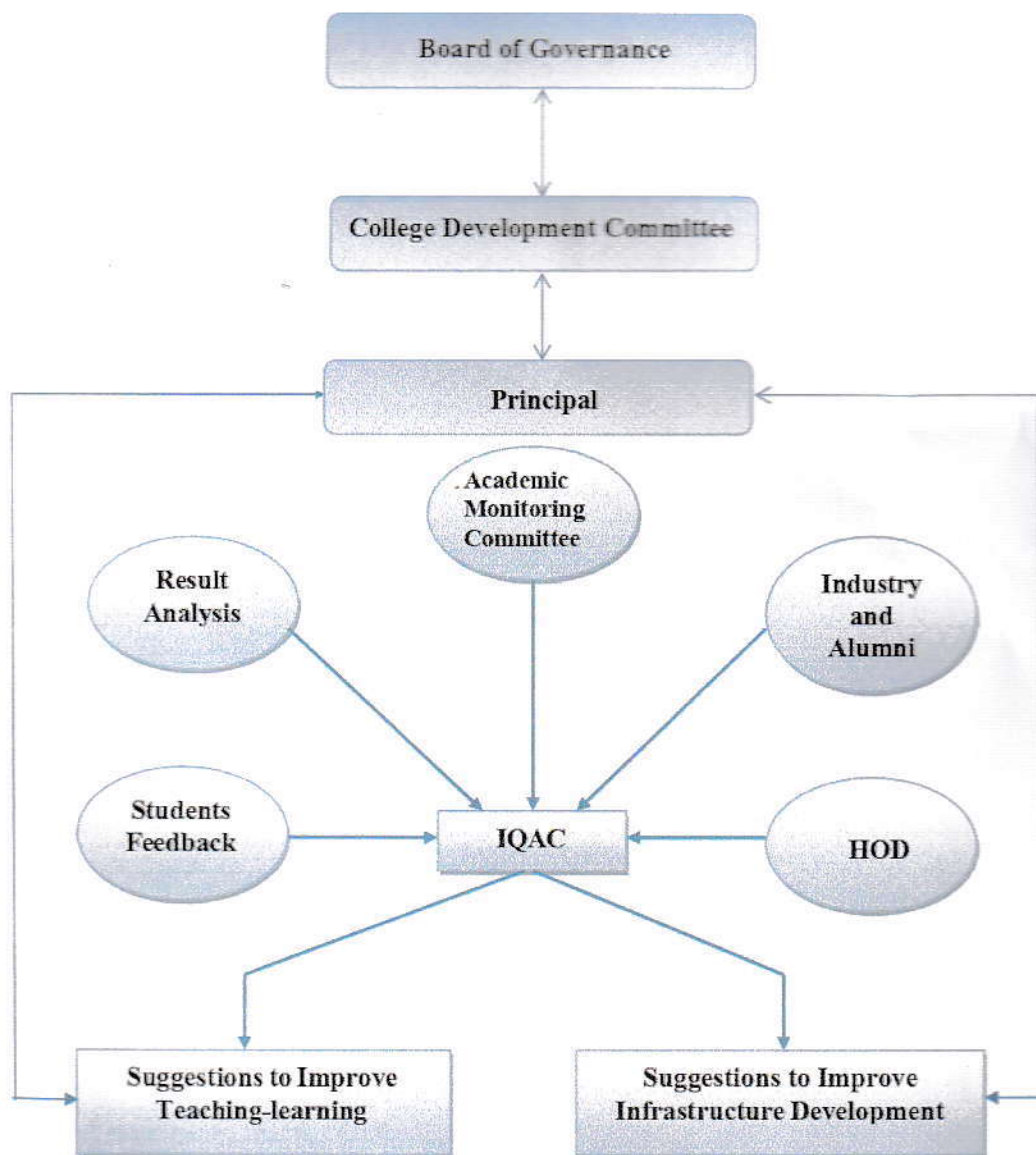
Board of Governance

College Development Committee

Principal

Academic Monitoring Committee

Result Analysis

Industry and Alumni

Students Feedback

IQAC

HOD

Suggestions to Improve Teaching-learning

Suggestions to Improve Infrastructure Development